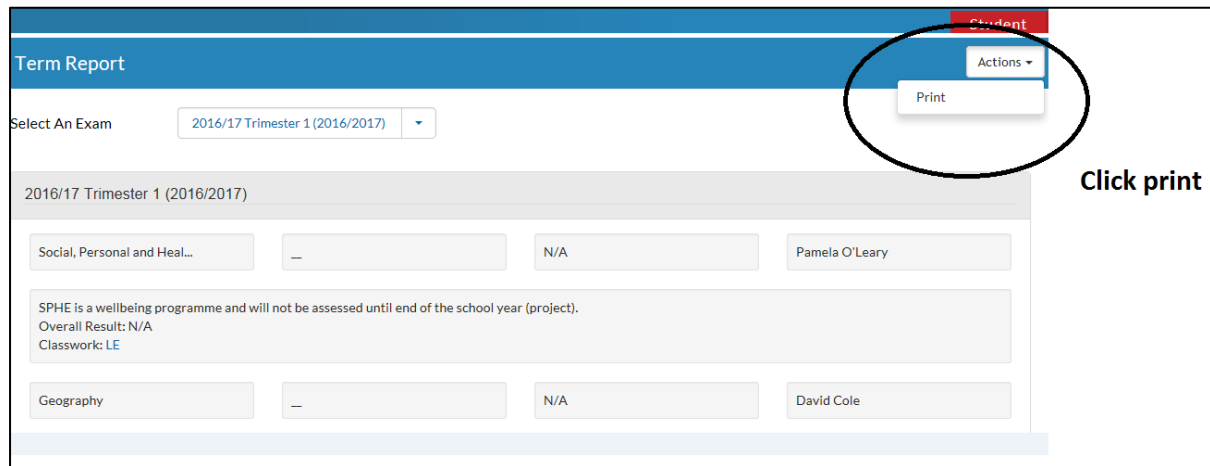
Student

Term Report

Actions

Print

Select An Exam

2016/17 Trimester 1 (2016/2017)

Click print

2016/17 Trimester 1 (2016/2017)

Social, Personal and Heal...

_

N/A

Pamela O'Leary

SPHE is a wellbeing programme and will not be assessed until end of the school year (project).
Overall Result: N/A
Classwork: LE

Geography

_

N/A

David Cole